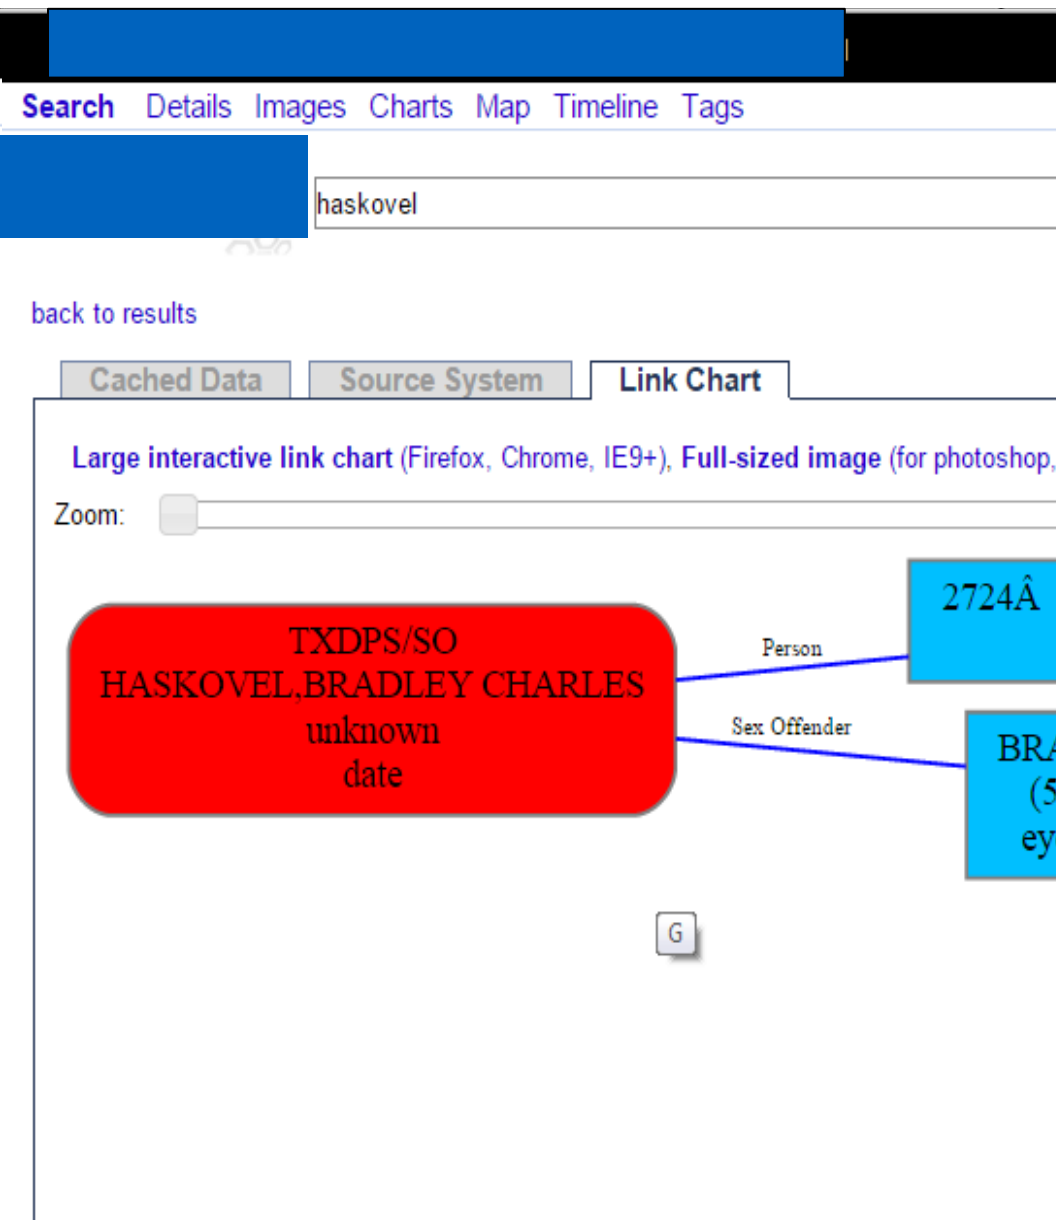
Search Details Images Charts Map Timeline Tags

haskovel

back to results

Cached Data Source System Link Chart

Large interactive link chart (Firefox, Chrome, IE9+), Full-sized image (for photoshop,

Zoom:

2724Â

TXDPS/SO
HASKOVEL,BRADLEY CHARLES
unknown
date

Person

Sex Offender

BR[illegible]
(5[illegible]
ey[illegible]

G